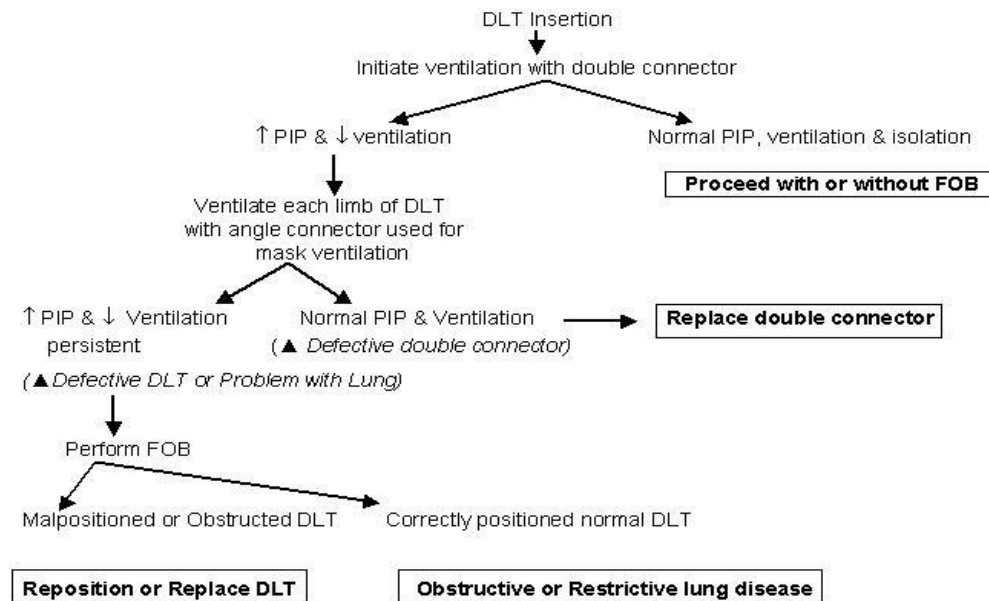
DLT Insertion

Initiate ventilation with double connector

↑ PIP & ↓ ventilation

Normal PIP, ventilation & isolation

Proceed with or without FOB

Ventilate each limb of DLT with angle connector used for mask ventilation

↑ PIP & ↓ Ventilation persistent

(▲ Defective DLT or Problem with Lung)

Normal PIP & Ventilation

(▲ Defective double connector)

Replace double connector

Perform FOB

Malpositioned or Obstructed DLT

Correctly positioned normal DLT

Reposition or Replace DLT

Obstructive or Restrictive lung disease